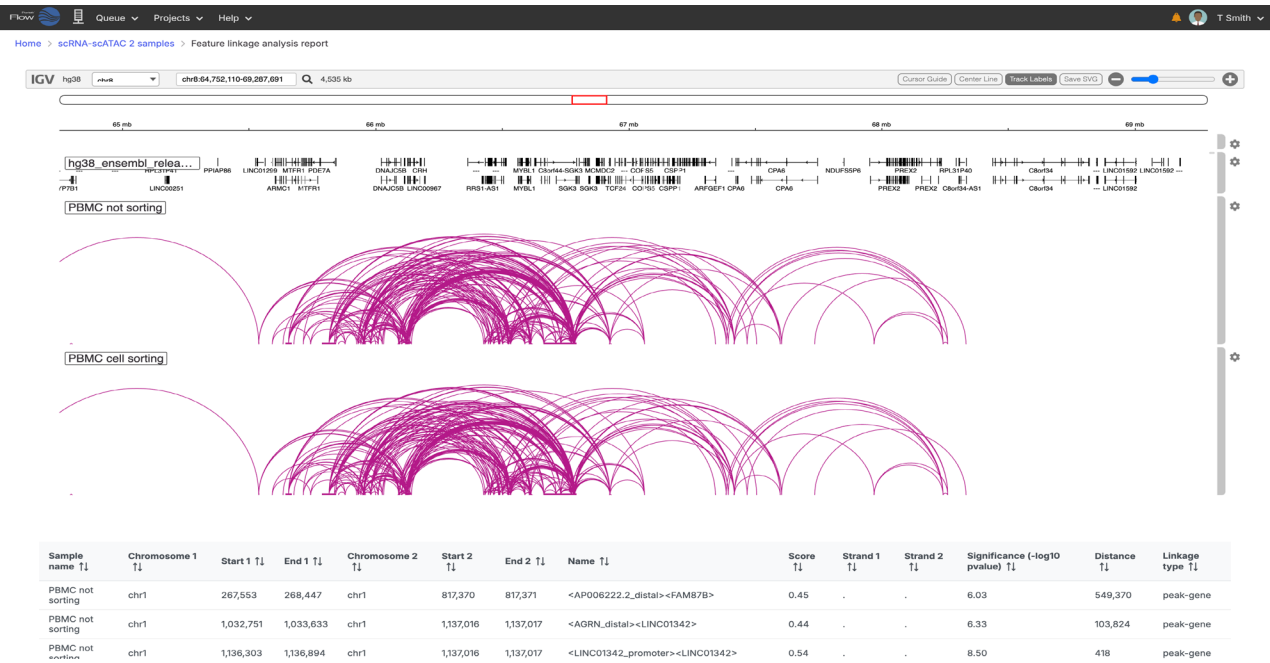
Flow Queue ∨ Projects ∨ Help ∨ T Smith ∨

Home > scRNA-scATAC 2 samples > Feature linkage analysis report

IGV hg38 chr8 chr8:64,752,110-69,287,691 4,535 kb Cursor Guide Center Line Track Labels Save SVG

65 mb 66 mb 67 mb 68 mb 69 mb

hg38_ensembl_relea...

PPIAP86 LINC01299 MTFR1 PDE7A DNAJC5B CRH MYBL1 C8orf44-SGK3 MCMDC2 COPS5 CSPP1 CPA6 NDUFS5P6 PREX2 RPL31P40 C8orf34 LINC01592 LINC01592

LINC00251 ARMC1 MTFR1 DNAJC5B LINC00967 RRS1-AS1 MYBL1 SGK3 SGK3 TCF24 COPS5 CSPP1 ARFGEF1 CPA6 CPA6 PREX2 PREX2 C8orf34-AS1 C8orf34 LINC01592

PBMC not sorting

PBMC cell sorting

| Sample name ↑↓ | Chromosome 1 ↑↓ | Start 1 ↑↓ | End 1 ↑↓ | Chromosome 2 ↑↓ | Start 2 ↑↓ | End 2 ↑↓ | Name ↑↓ | Score ↑↓ | Strand 1 ↑↓ | Strand 2 ↑↓ | Significance (-log10 pvalue) ↑↓ | Distance ↑↓ | Linkage type ↑↓ |
|---|---|---|---|---|---|---|---|---|---|---|---|---|---|
| PBMC not sorting | chr1 | 267,553 | 268,447 | chr1 | 817,370 | 817,371 | <AP006222.2_distal><FAM87B> | 0.45 | . | . | 6.03 | 549,370 | peak-gene |
| PBMC not sorting | chr1 | 1,032,751 | 1,033,633 | chr1 | 1,137,016 | 1,137,017 | <AGRN_distal><LINC01342> | 0.44 | . | . | 6.33 | 103,824 | peak-gene |
| PBMC not sorting | chr1 | 1,136,303 | 1,136,894 | chr1 | 1,137,016 | 1,137,017 | <LINC01342_promoter><LINC01342> | 0.54 | . | . | 8.50 | 418 | peak-gene |